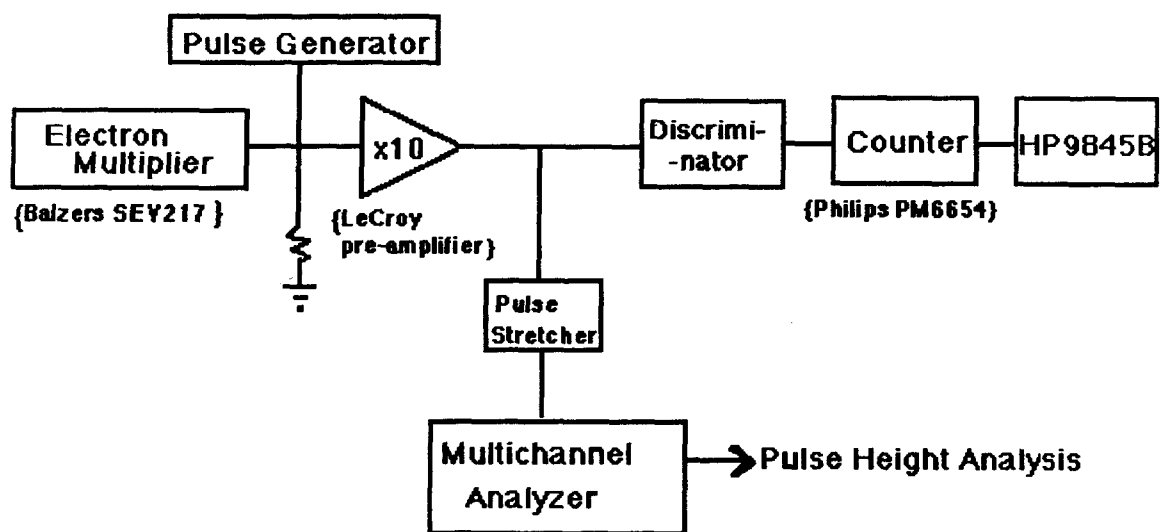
Pulse Generator

Electron Multiplier

{Balzers SEY217 }

x10

{LeCroy pre-amplifier}

Discrimi- -nator

Counter

HP9845B

{Philips PM6654}

Pulse Stretcher

Multichannel Analyzer

Pulse Height Analysis